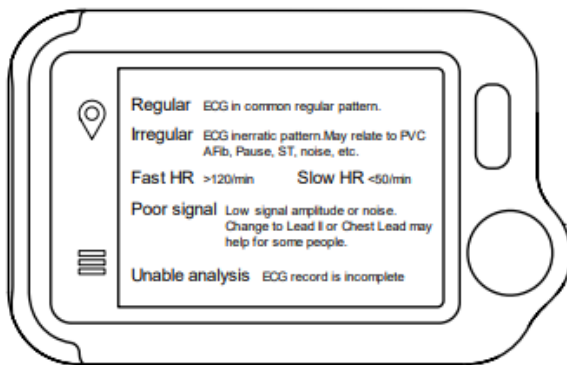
Regular ECG in common regular pattern.

Irregular ECG inerratic pattern.May relate to PVC AFib, Pause, ST, noise, etc.

Fast HR >120/min Slow HR <50/min

Poor signal Low signal amplitude or noise. Change to Lead II or Chest Lead may help for some people.

Unable analysis ECG record is incomplete